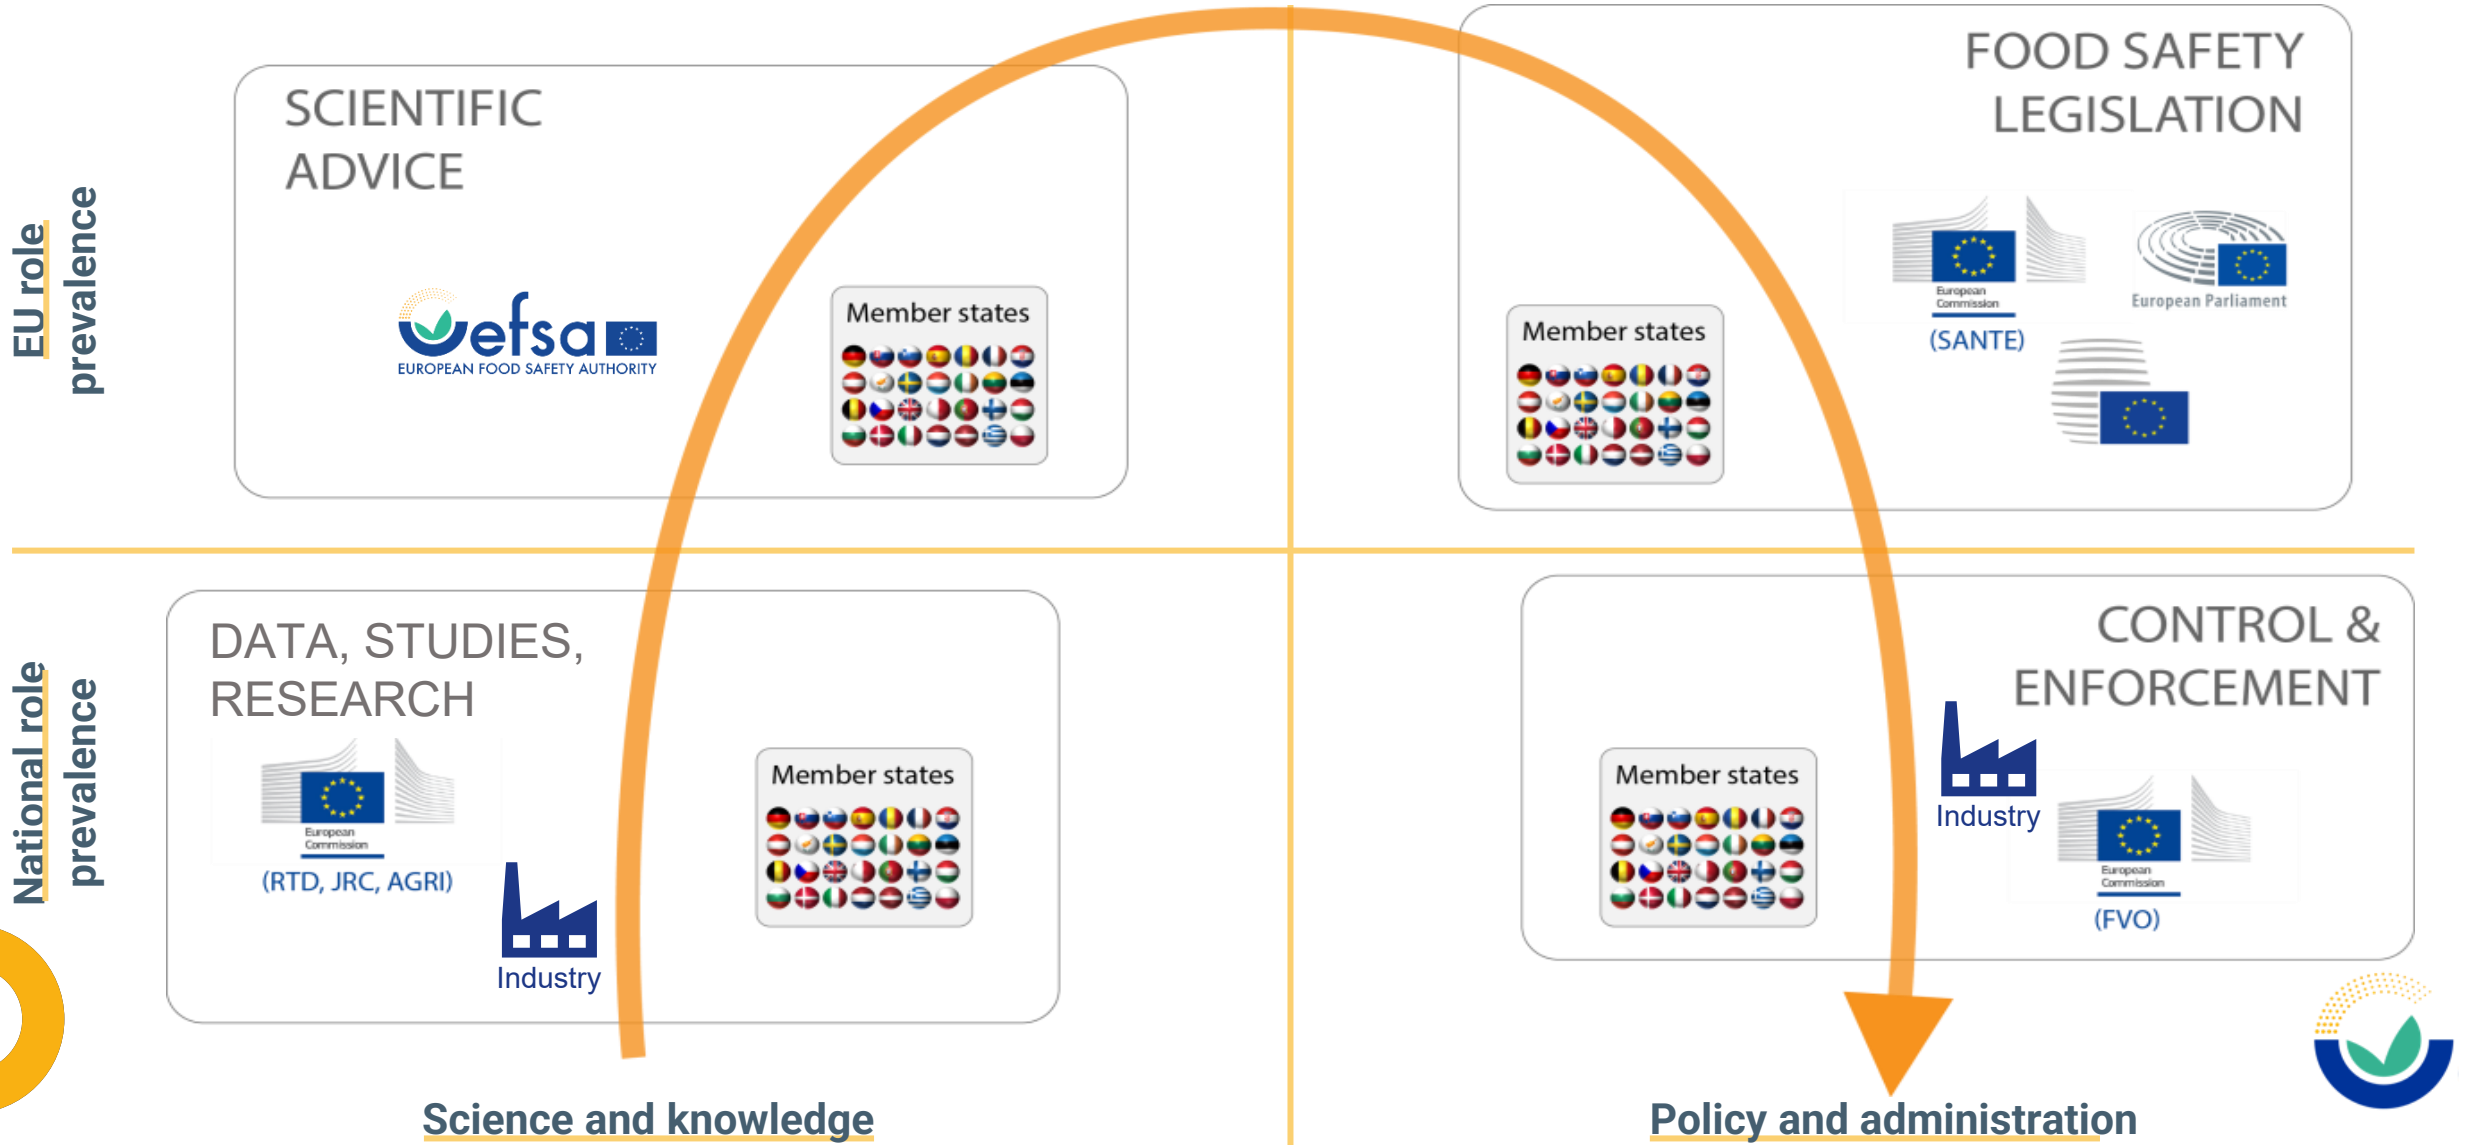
EU role prevalence

SCIENTIFIC ADVICE

efsa
EUROPEAN FOOD SAFETY AUTHORITY

Member states

FOOD SAFETY LEGISLATION

Member states

European Commission
(SANTE)

European Parliament

National role prevalence

DATA, STUDIES, RESEARCH

European Commission
(RTD, JRC, AGRI)

Industry

Member states

CONTROL & ENFORCEMENT

Member states

Industry

European Commission
(FVO)

Science and knowledge

Policy and administration